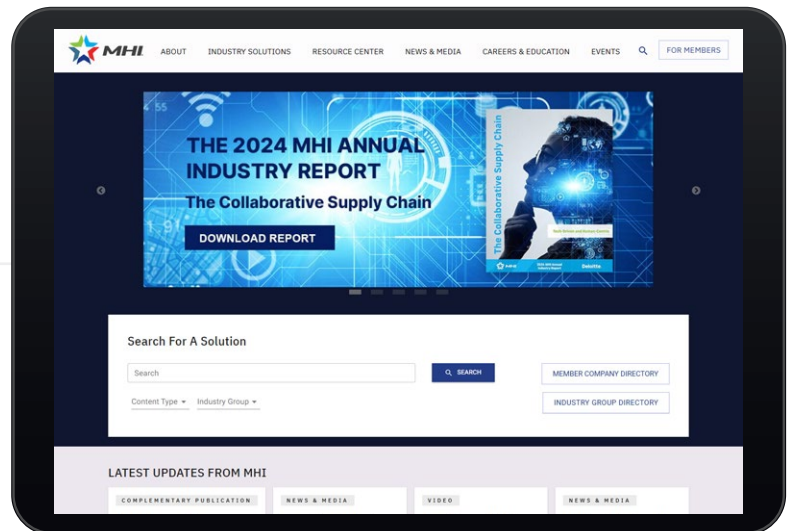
MHI ABOUT INDUSTRY SOLUTIONS RESOURCE CENTER NEWS & MEDIA CAREERS & EDUCATION EVENTS FOR MEMBERS

THE 2024 MHI ANNUAL INDUSTRY REPORT

The Collaborative Supply Chain

DOWNLOAD REPORT

The Collaborative Supply Chain

Deloitte

Search For A Solution

Search

SEARCH

MEMBER COMPANY DIRECTORY

Content Type

Industry Group

INDUSTRY GROUP DIRECTORY

LATEST UPDATES FROM MHI

COMPLEMENTARY PUBLICATION

NEWS & MEDIA

VIDEO

NEWS & MEDIA